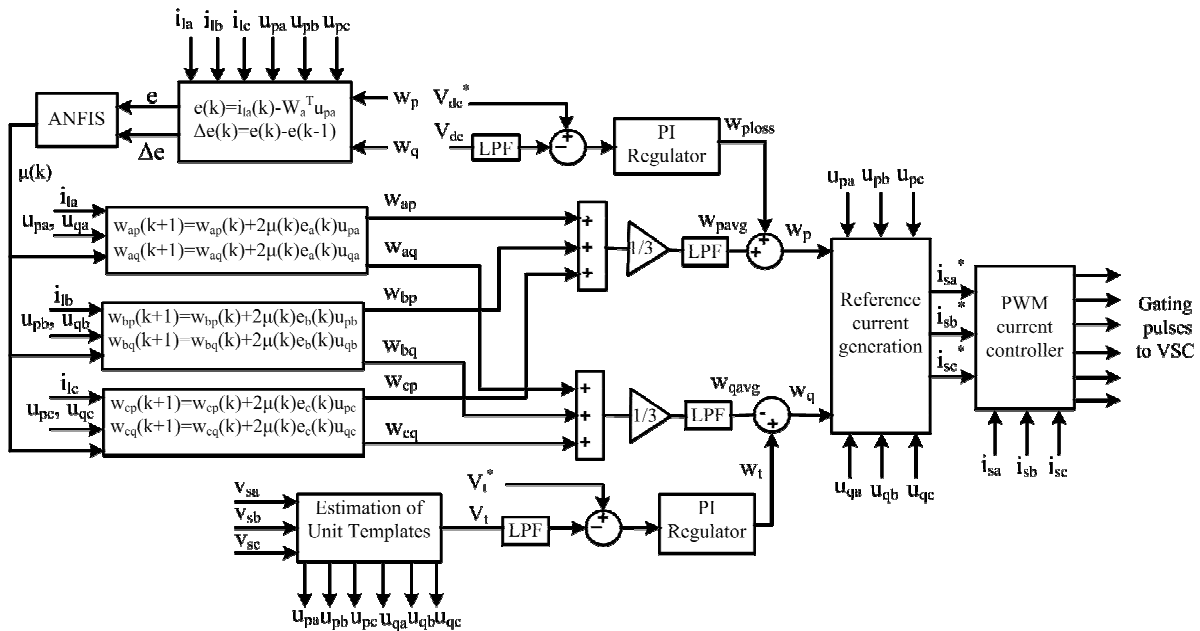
$i_{la}$ $i_{lb}$ $i_{lc}$ $u_{pa}$ $u_{pb}$ $u_{pc}$

ANFIS

e

$\Delta e$

$e(k)=i_{la}(k)-W_a^T u_{pa}$
$\Delta e(k)=e(k)-e(k-1)$

$w_p$

$w_q$

$V_{dc}^*$

$V_{dc}$

LPF

+

−

PI Regulator

$w_{ploss}$

$\mu(k)$

$i_{la}$

$u_{pa}, u_{qa}$

$w_{ap}(k+1)=w_{ap}(k)+2\mu(k)e_a(k)u_{pa}$
$w_{aq}(k+1)=w_{aq}(k)+2\mu(k)e_a(k)u_{qa}$

$w_{ap}$

$w_{aq}$

$i_{lb}$

$u_{pb}, u_{qb}$

$w_{bp}(k+1)=w_{bp}(k)+2\mu(k)e_b(k)u_{pb}$
$w_{bq}(k+1)=w_{bq}(k)+2\mu(k)e_b(k)u_{qb}$

$w_{bp}$

$w_{bq}$

$i_{lc}$

$u_{pc}, u_{qc}$

$w_{cp}(k+1)=w_{cp}(k)+2\mu(k)e_c(k)u_{pc}$
$w_{cq}(k+1)=w_{cq}(k)+2\mu(k)e_c(k)u_{qc}$

$w_{cp}$

$w_{cq}$

+ + +

1/3

LPF

$w_{pavg}$

+ +

$w_p$

+ + +

1/3

LPF

$w_{qavg}$

− +

$w_q$

$u_{pa}$ $u_{pb}$ $u_{pc}$

Reference current generation

$u_{qa}$ $u_{qb}$ $u_{qc}$

$i_{sa}^*$

$i_{sb}^*$

$i_{sc}^*$

PWM current controller

$i_{sa}$ $i_{sb}$ $i_{sc}$

Gating pulses to VSC

$v_{sa}$

$v_{sb}$

$v_{sc}$

Estimation of Unit Templates

$V_t$

LPF

$V_t^*$

+

−

PI Regulator

$w_t$

$u_{pa}$ $u_{pb}$ $u_{pc}$ $u_{qa}$ $u_{qb}$ $u_{qc}$